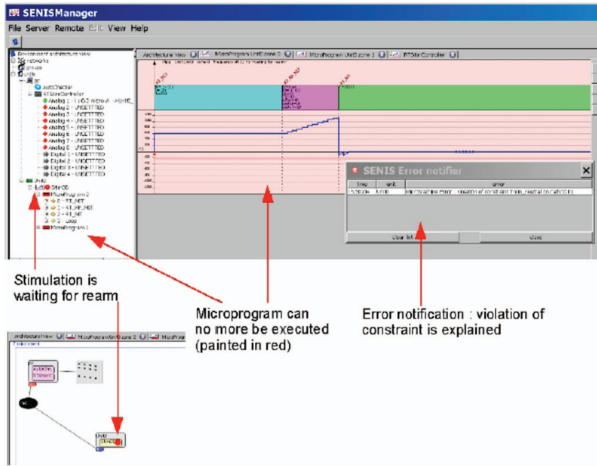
SENISManager

File Server Remote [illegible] View Help

Architectural View

MicroProgram UnitScene 1

RTStimController

SENIS Error notifier

Clear list

Close

Stimulation is waiting for rearm

Microprogram can no more be executed (painted in red)

Error notification : violation of constraint is explained

Architectural View

MicroProgramUnitScene 2